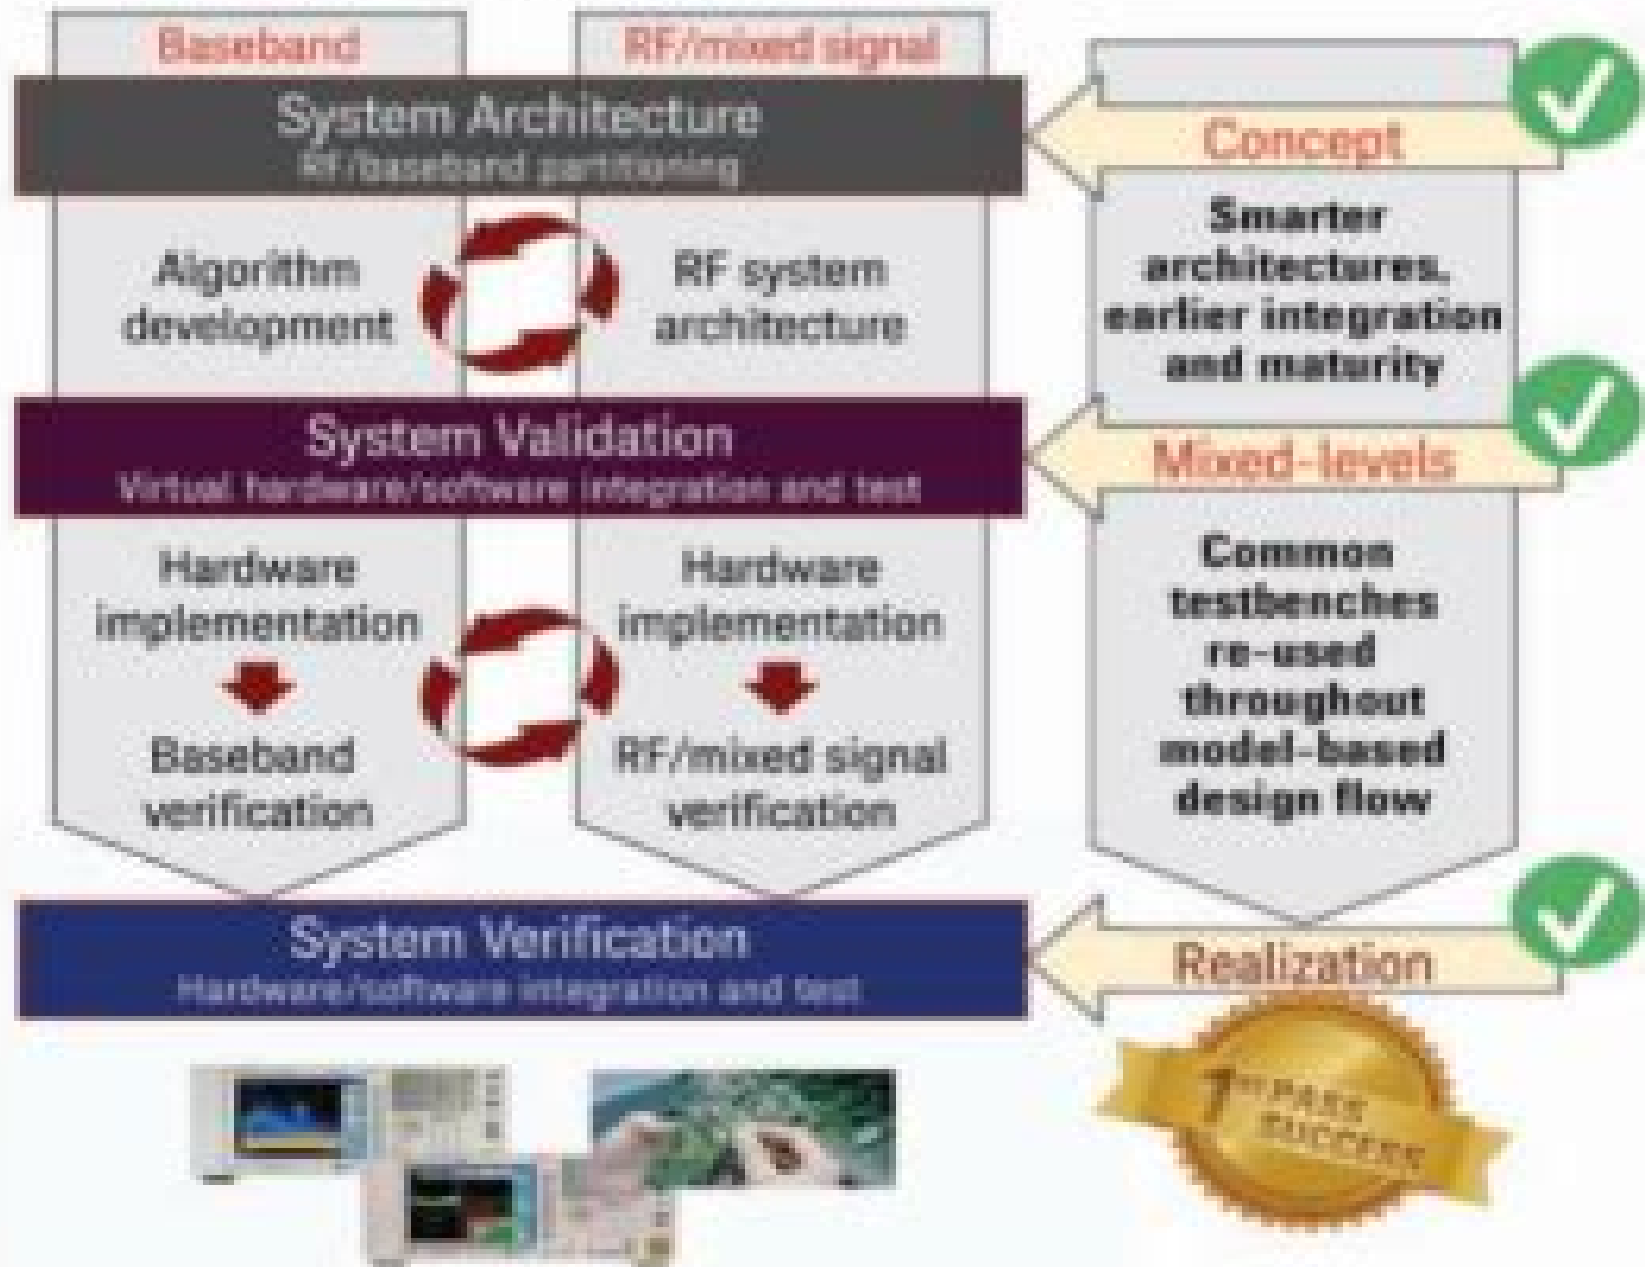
Baseband

RF/mixed signal

System Architecture
RF/baseband partitioning

Algorithm development

RF system architecture

System Validation
Virtual hardware/software integration and test

Hardware implementation

Baseband verification

Hardware implementation

RF/mixed signal verification

System Verification
Hardware/software integration and test

Concept

Smarter architectures, earlier integration and maturity

Mixed-levels

Common testbenches re-used throughout model-based design flow

Realization

1st PASS SUCCESS